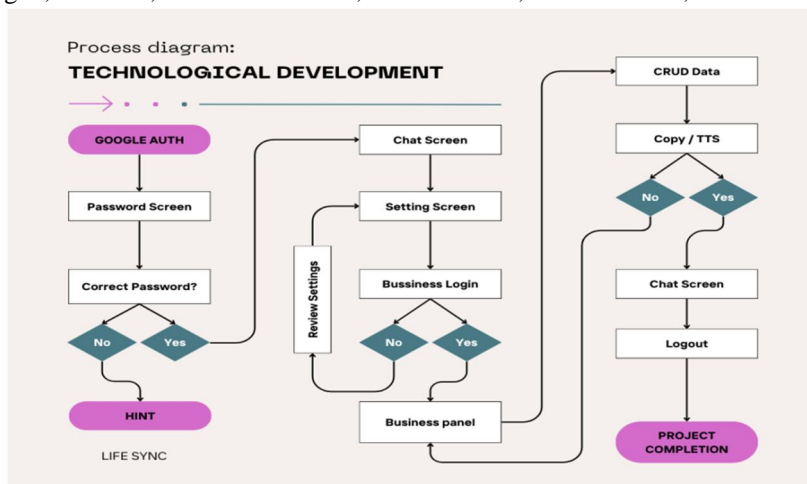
Process diagram:
TECHNOLOGICAL DEVELOPMENT

GOOGLE AUTH

Password Screen

Correct Password?

No

Yes

HINT

LIFE SYNC

Chat Screen

Setting Screen

Review Settings

Bussiness Login

No

Yes

Business panel

CRUD Data

Copy / TTS

No

Yes

Chat Screen

Logout

PROJECT COMPLETION